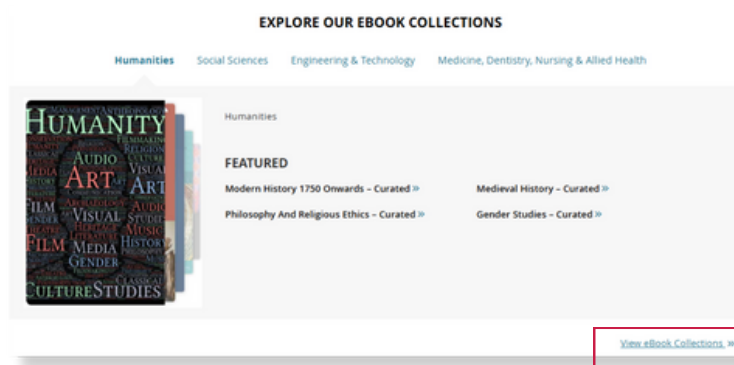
EXPLORE OUR EBOOK COLLECTIONS

Humanities Social Sciences Engineering & Technology Medicine, Dentistry, Nursing & Allied Health

HUMANITY AUDIO ART VISUAL ART FILM VISUAL MEDIA GENDER FILM MEDIA HISTORY CULTURE STUDIES

Humanities

FEATURED

Modern History 1750 Onwards – Curated »

Medieval History – Curated »

Philosophy And Religious Ethics – Curated »

Gender Studies – Curated »

View eBook Collections »